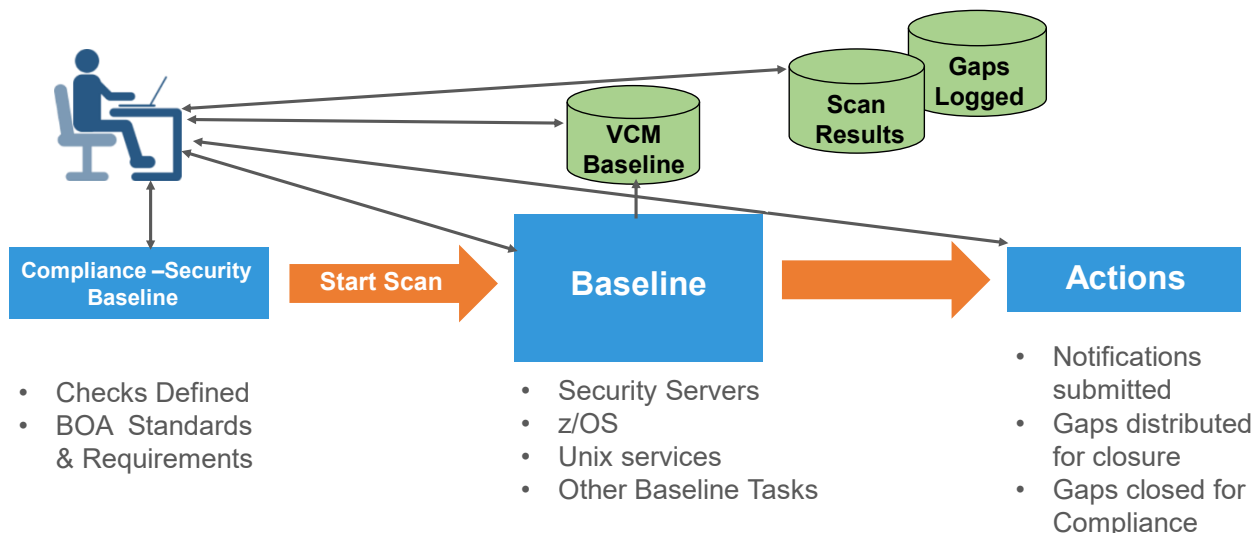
Gaps Logged

Scan Results

VCM Baseline

Compliance –Security Baseline

Start Scan

Baseline

Actions

- Checks Defined
- BOA Standards & Requirements

- Security Servers
- z/OS
- Unix services
- Other Baseline Tasks

- Notifications submitted
- Gaps distributed for closure
- Gaps closed for Compliance